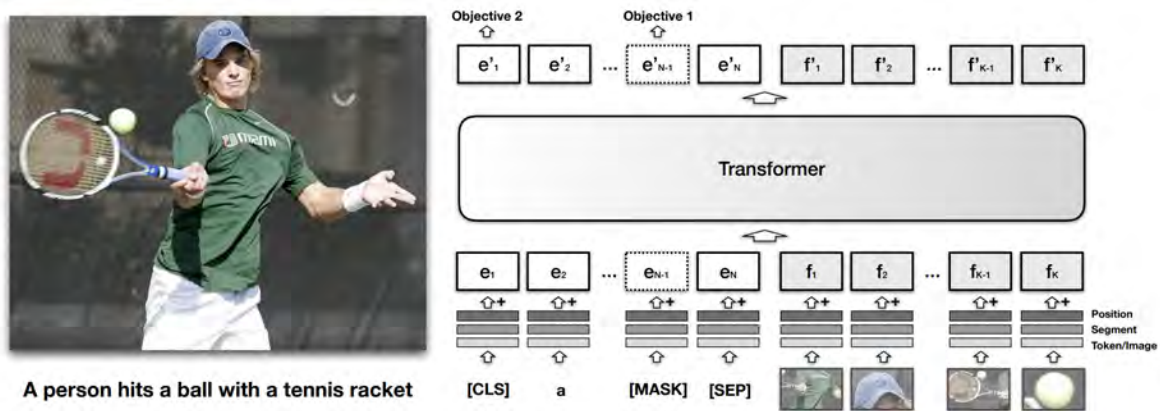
A person hits a ball with a tennis racket

Objective 2

Objective 1

$e'_1$ $e'_2$ ... $e'_{N-1}$ $e'_N$ $f'_1$ $f'_2$ ... $f'_{K-1}$ $f'_K$

Transformer

$e_1$ $e_2$ ... $e_{N-1}$ $e_N$ $f_1$ $f_2$ ... $f_{K-1}$ $f_K$

Position

Segment

Token/Image

[CLS] a [MASK] [SEP]